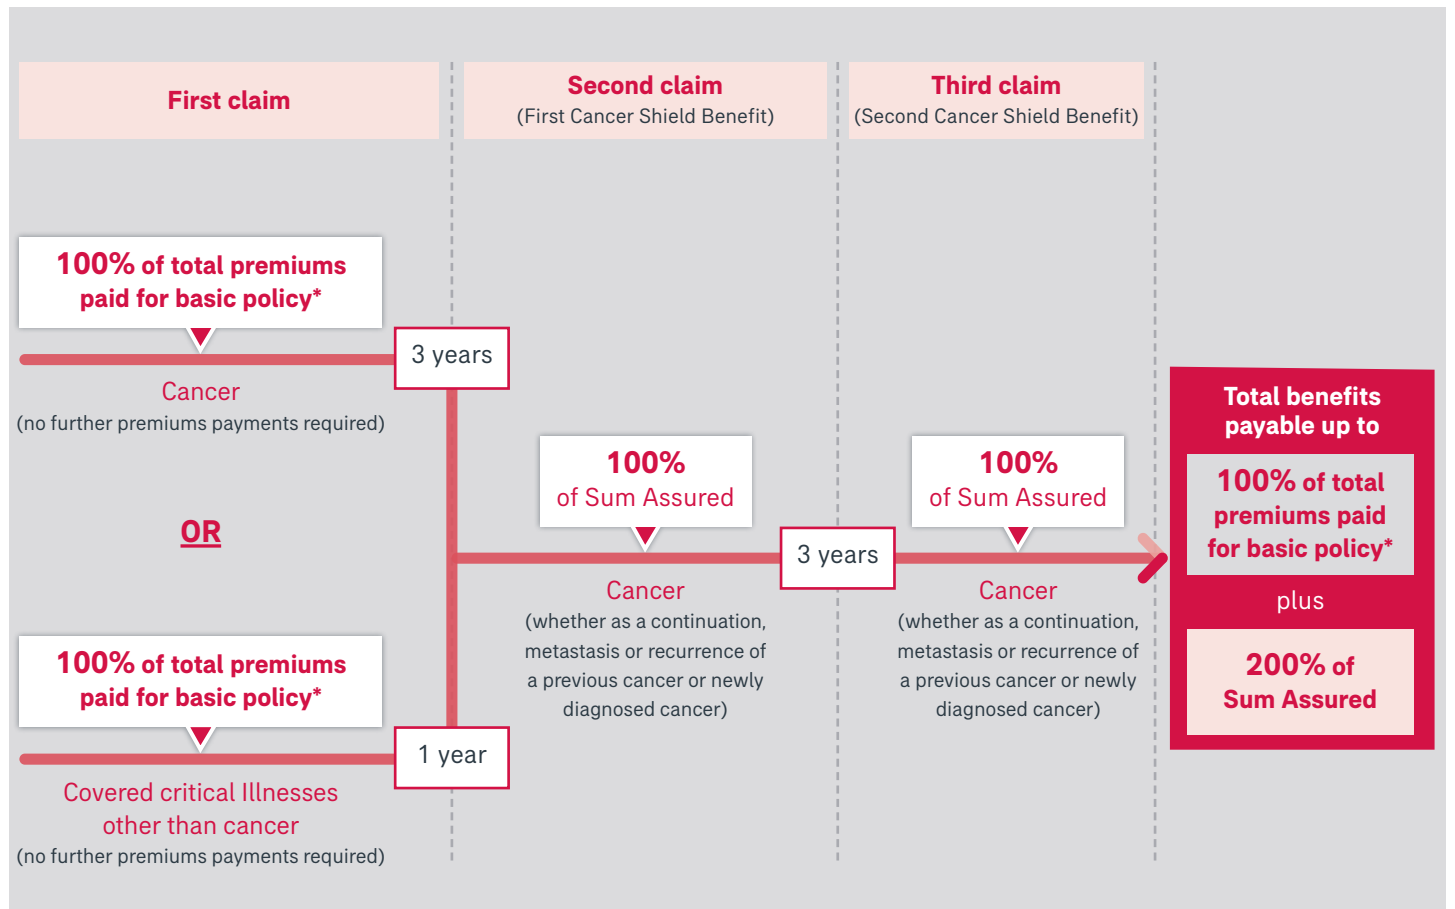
First claim

Second claim
(First Cancer Shield Benefit)

Third claim
(Second Cancer Shield Benefit)

100% of total premiums paid for basic policy*

3 years

Cancer
(no further premiums payments required)

OR

100% of total premiums paid for basic policy*

1 year

Covered critical Illnesses other than cancer
(no further premiums payments required)

100% of Sum Assured

Cancer
(whether as a continuation, metastasis or recurrence of a previous cancer or newly diagnosed cancer)

3 years

100% of Sum Assured

Cancer
(whether as a continuation, metastasis or recurrence of a previous cancer or newly diagnosed cancer)

Total benefits payable up to

100% of total premiums paid for basic policy*

plus

200% of Sum Assured